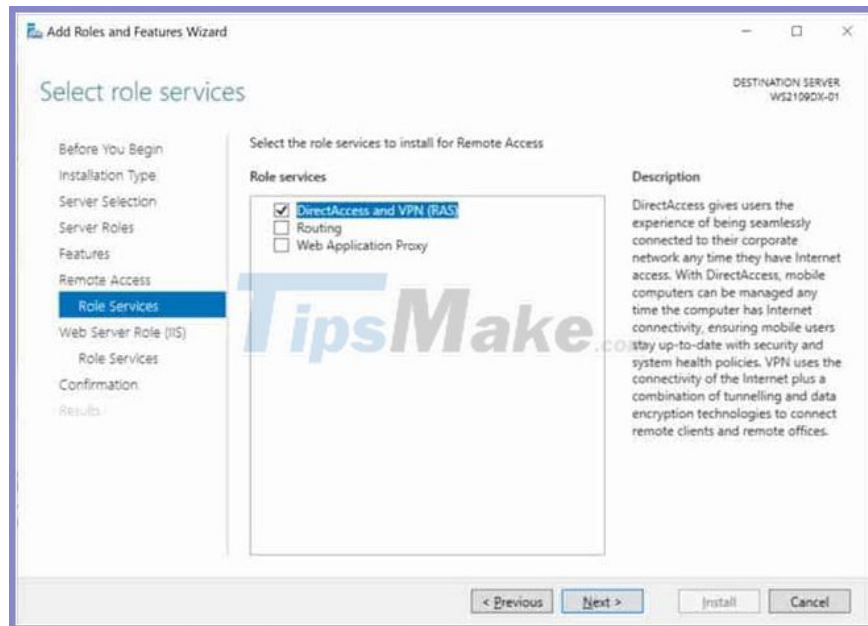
Add Roles and Features Wizard

Select role services

DESTINATION SERVER
WS2109DX-01

Before You Begin
Installation Type
Server Selection
Server Roles
Features
Remote Access
Role Services
Web Server Role (IIS)
Role Services
Confirmation
Results

Select the role services to install for Remote Access

Role services

DirectAccess and VPN (RAS)
Routing
Web Application Proxy

Description

DirectAccess gives users the experience of being seamlessly connected to their corporate network any time they have Internet access. With DirectAccess, mobile computers can be managed any time the computer has Internet connectivity, ensuring mobile users stay up-to-date with security and system health policies. VPN uses the connectivity of the Internet plus a combination of tunnelling and data encryption technologies to connect remote clients and remote offices.

TipsMake.com

< Previous Next > Install Cancel